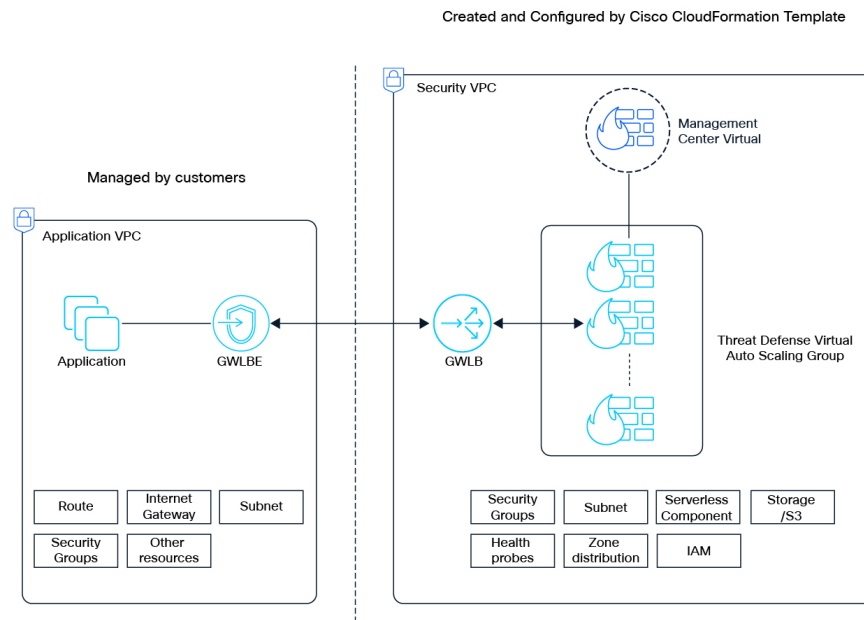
Created and Configured by Cisco CloudFormation Template

Managed by customers

Application VPC

Application

GWLBE

Route

Internet Gateway

Subnet

Security Groups

Other resources

Security VPC

Management Center Virtual

GWLB

Threat Defense Virtual Auto Scaling Group

Security Groups

Subnet

Serverless Component

Storage /S3

Health probes

Zone distribution

IAM